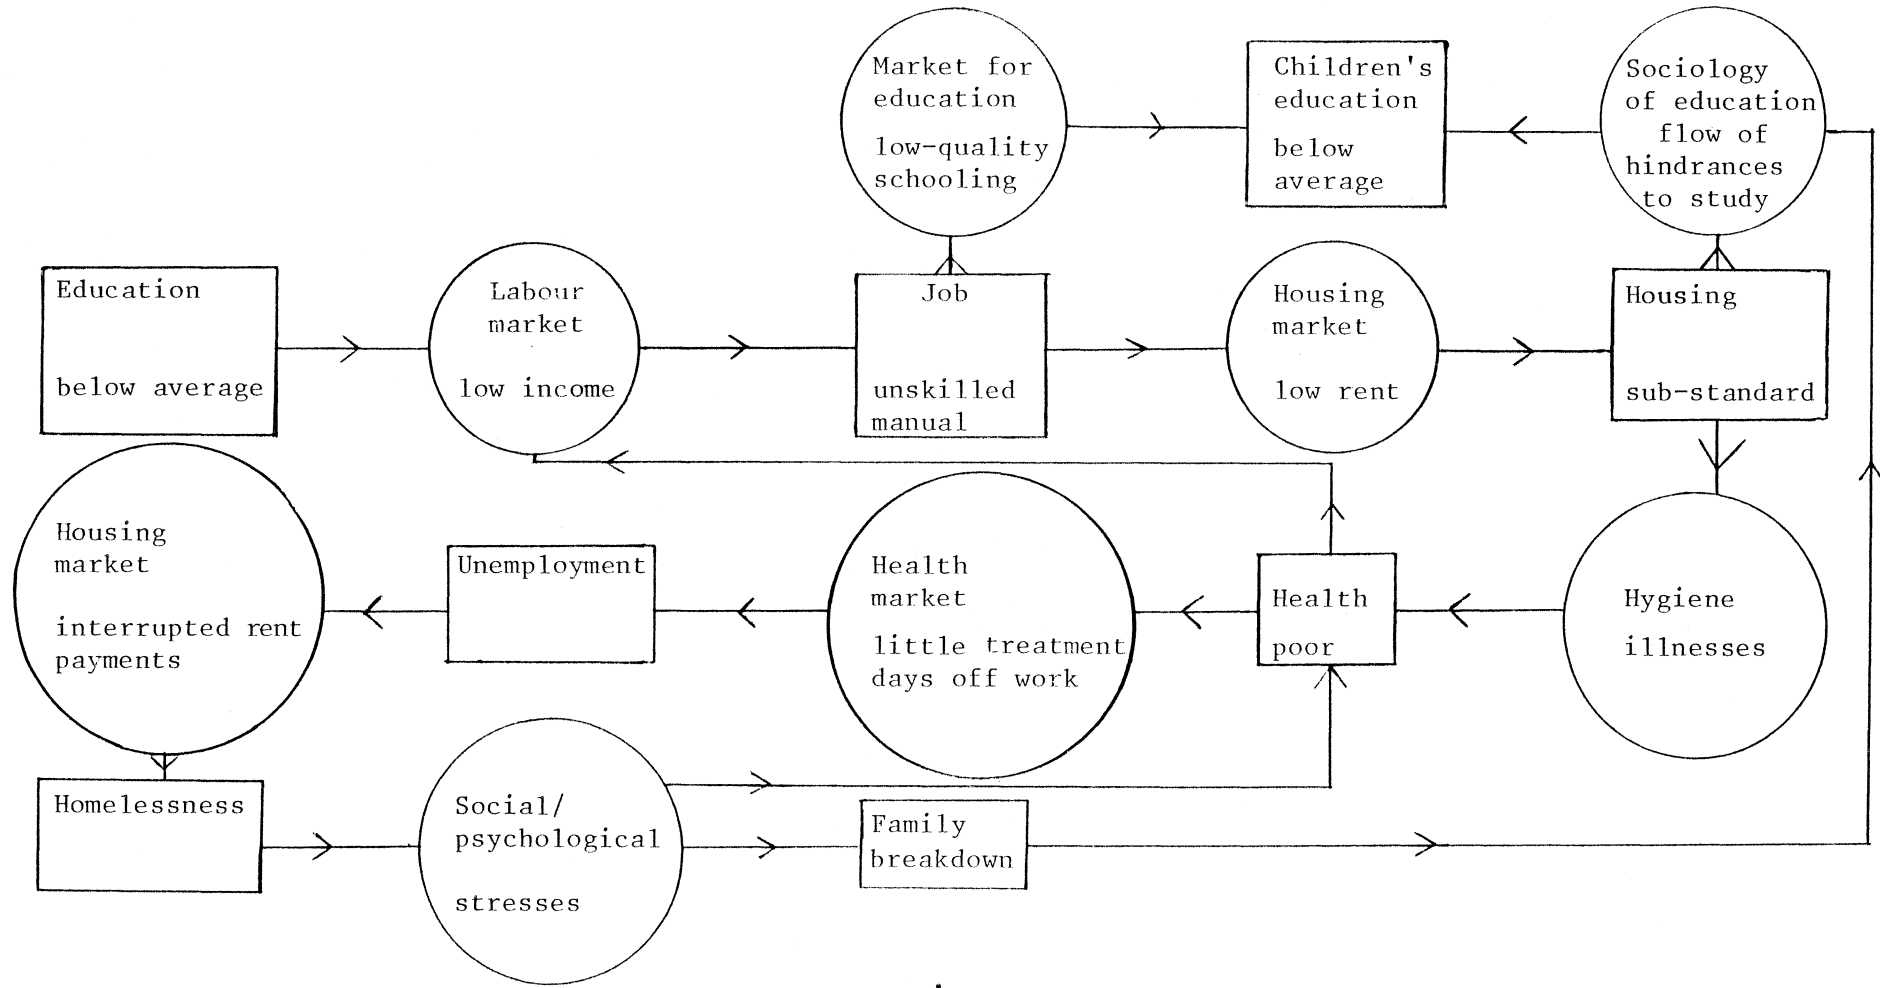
Market for education

low-quality schooling

Children's education

below average

Sociology of education flow of hindrances to study

Education

below average

Labour market

low income

Job

unskilled manual

Housing market

low rent

Housing

sub-standard

Housing market

interrupted rent payments

Unemployment

Health market

little treatment days off work

Health

poor

Hygiene

illnesses

Homelessness

Social/ psychological

stresses

Family breakdown